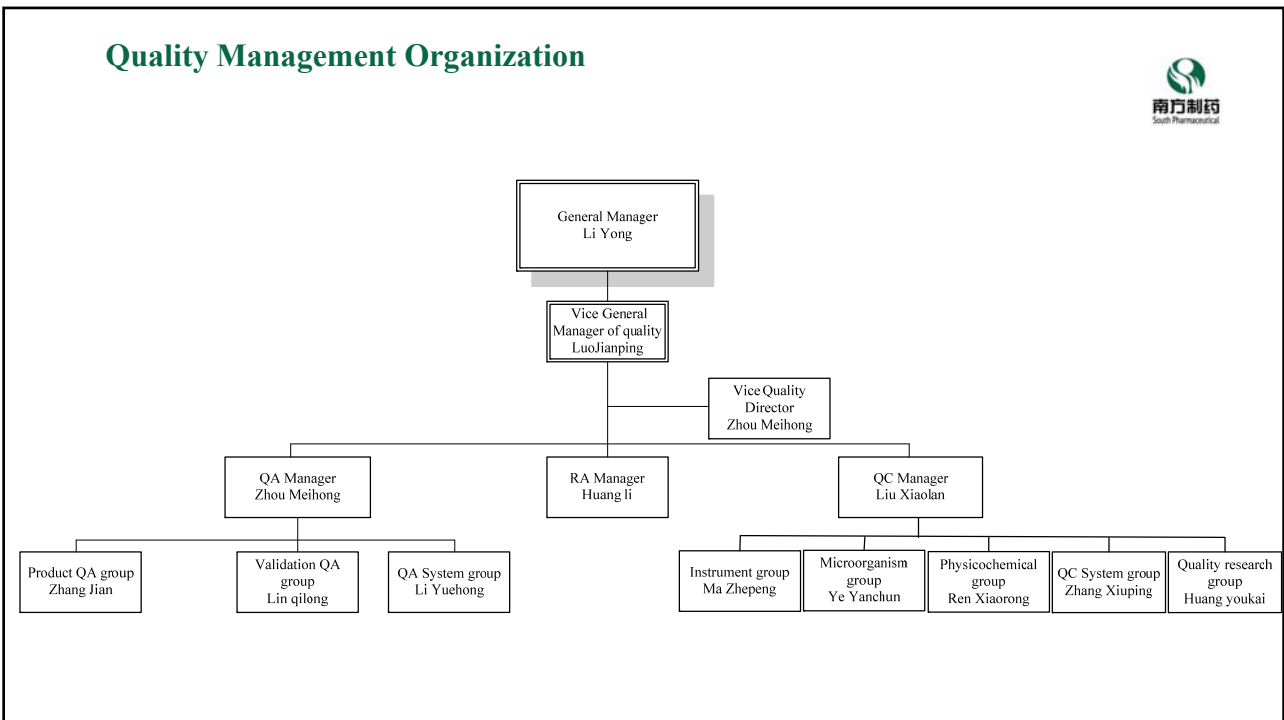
Quality Management Organization

南方制药
South Pharmaceutical

General Manager
Li Yong

Vice General Manager of quality
LuoJianping

Vice Quality Director
Zhou Meihong

QA Manager
Zhou Meihong

RA Manager
Huang li

QC Manager
Liu Xiaolan

Product QA group
Zhang Jian

Validation QA group
Lin qilong

QA System group
Li Yuehong

Instrument group
Ma Zhepeng

Microorganism group
Ye Yanchun

Physicochemical group
Ren Xiaorong

QC System group
Zhang Xiuping

Quality research group
Huang youkai